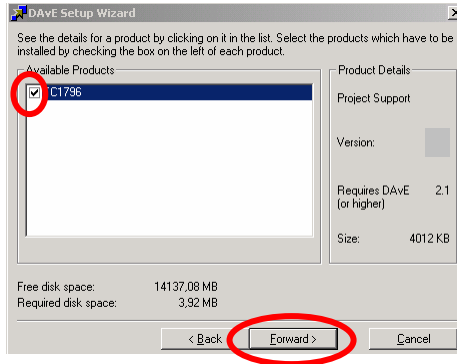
DAvE Setup Wizard

See the details for a product by clicking on it in the list. Select the products which have to be installed by checking the box on the left of each product.

Available Products

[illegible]C1796

Product Details

Project Support

Version:

Requires DAvE (or higher) 2.1

Size: 4012 KB

Free disk space: 14137,08 MB
Required disk space: 3,92 MB

< Back

Forward >

Cancel